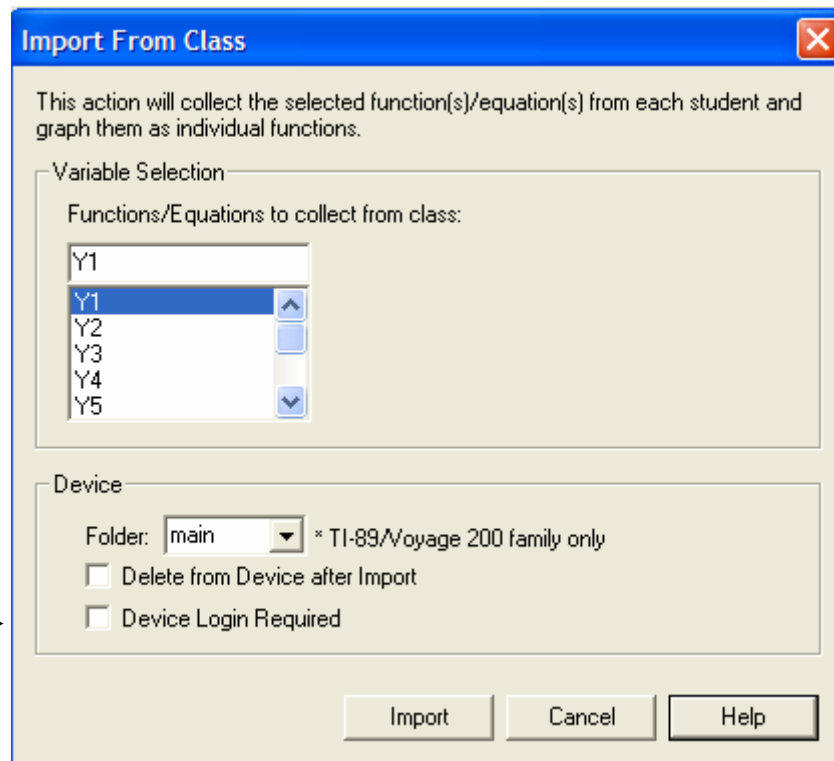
Import From Class

This action will collect the selected function(s)/equation(s) from each student and graph them as individual functions.

Variable Selection

Functions/Equations to collect from class:

Y1

Y1
Y2
Y3
Y4
Y5

Device

Folder: main * TI-89/Voyage 200 family only

Delete from Device after Import

Device Login Required

Import Cancel Help